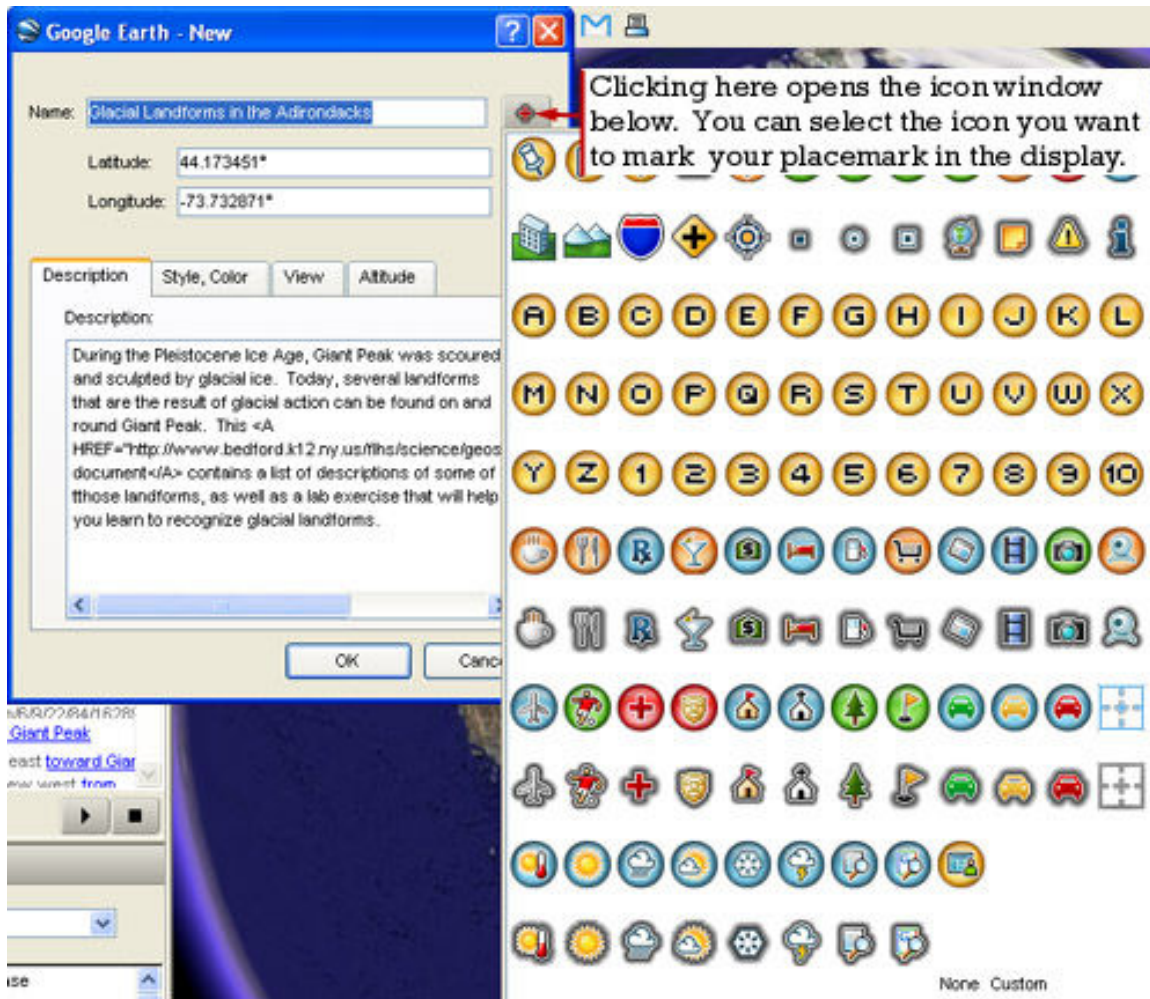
Google Earth - New

Name: Glacial Landforms in the Adirondacks

Latitude: 44.173451°

Longitude: -73.732871°

Clicking here opens the icon window below. You can select the icon you want to mark your placemark in the display.

Description | Style, Color | View | Altitude

Description:

During the Pleistocene Ice Age, Giant Peak was scoured and sculpted by glacial ice. Today, several landforms that are the result of glacial action can be found on and round Giant Peak. This <A HREF="http://www.bedford.k12.ny.us/flhs/science/geos document</A> contains a list of descriptions of some of tthose landforms, as well as a lab exercise that will help you learn to recognize glacial landforms.

OK | Canc

A B C D E F G H I J K L
M N O P Q R S T U V W X
Y Z 1 2 3 4 5 6 7 8 9 10

Giant Peak
east toward Giar
w west from

None Custom